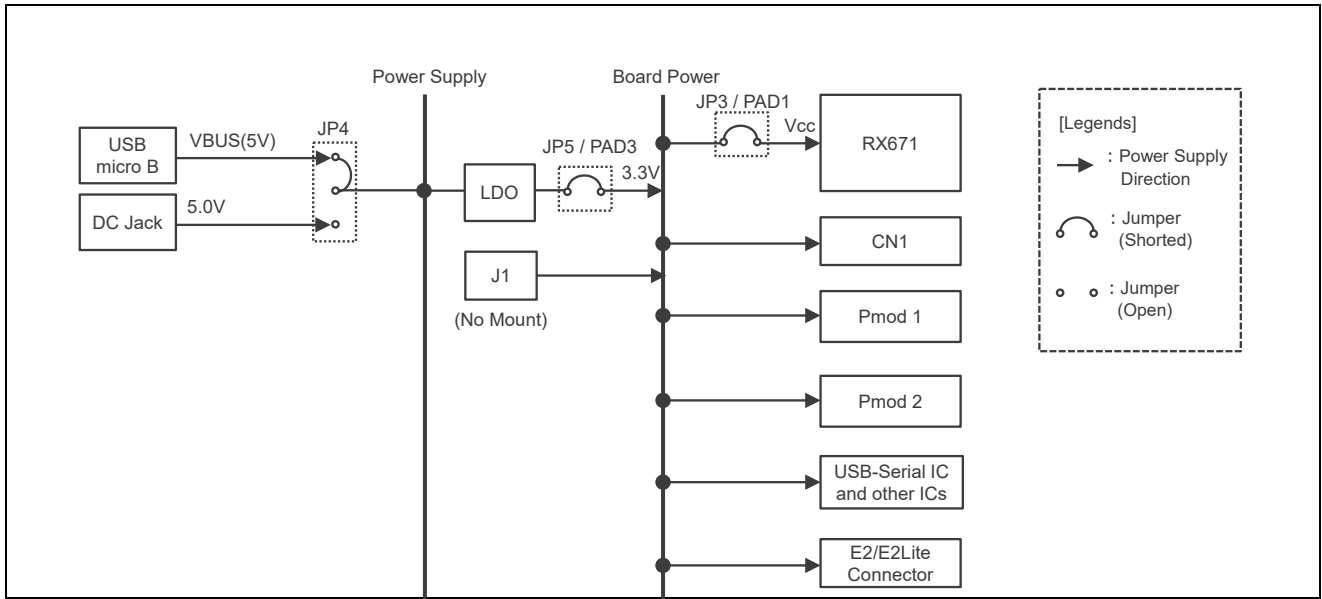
Power Supply

Board Power

USB micro B

VBUS(5V)

JP4

DC Jack

5.0V

LDO

JP5 / PAD3

3.3V

JP3 / PAD1

Vcc

RX671

CN1

J1

(No Mount)

Pmod 1

Pmod 2

USB-Serial IC and other ICs

E2/E2Lite Connector

[Legends]

: Power Supply Direction

: Jumper (Shorted)

: Jumper (Open)